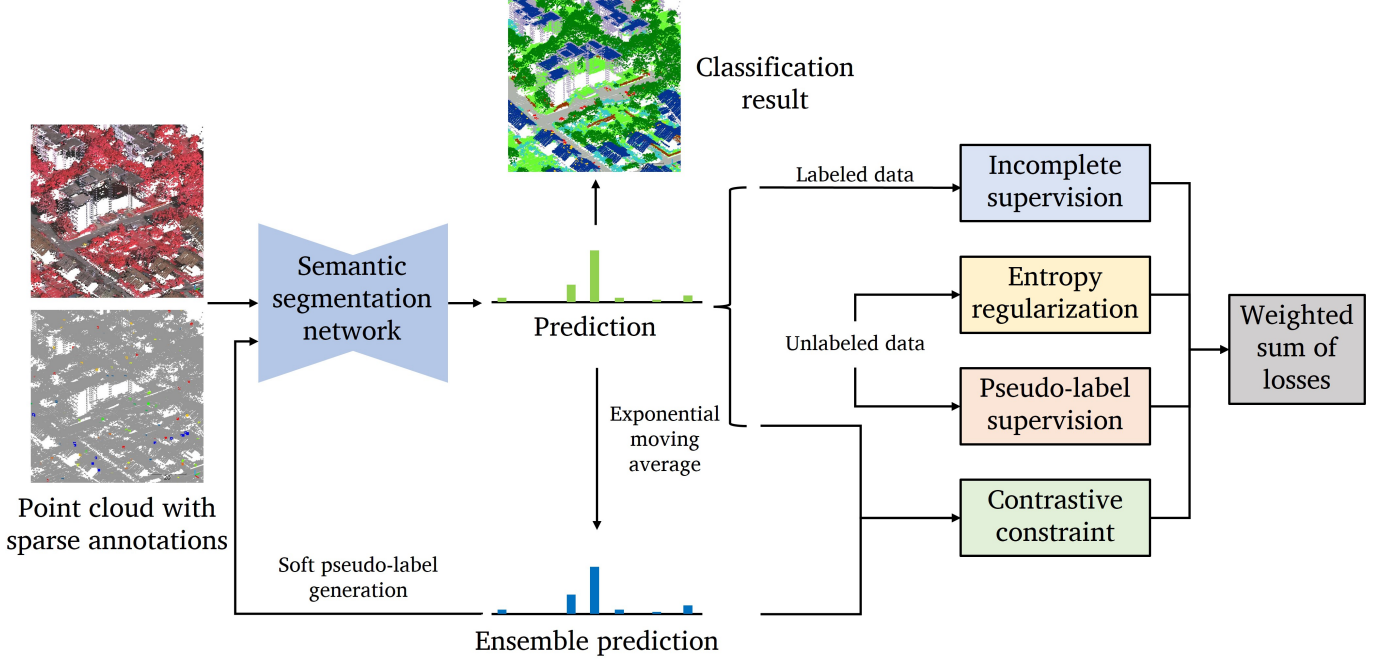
Classification result

Point cloud with sparse annotations

Semantic segmentation network

Prediction

Labeled data

Incomplete supervision

Entropy regularization

Unlabeled data

Pseudo-label supervision

Weighted sum of losses

Exponential moving average

Contrastive constraint

Soft pseudo-label generation

Ensemble prediction